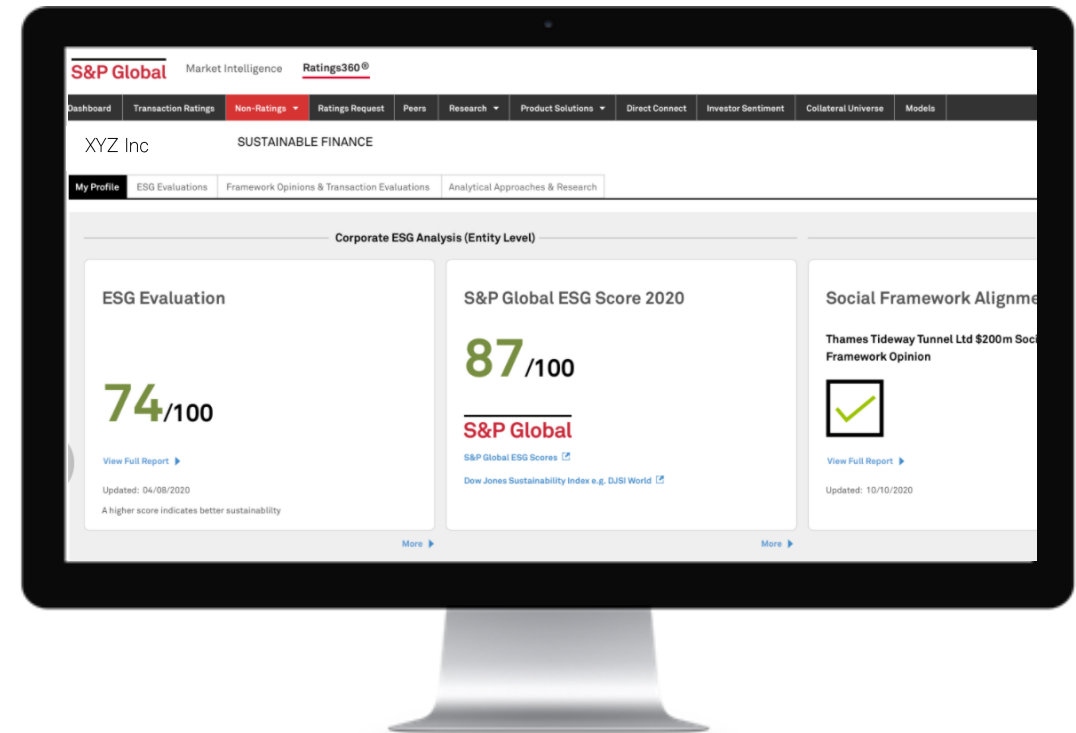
S&P Global Market Intelligence Ratings360®

Dashboard Transaction Ratings Non-Ratings Ratings Request Peers Research Product Solutions Direct Connect Investor Sentiment Collateral Universe Models

XYZ Inc SUSTAINABLE FINANCE

My Profile ESG Evaluations Framework Opinions & Transaction Evaluations Analytical Approaches & Research

Corporate ESG Analysis (Entity Level)

ESG Evaluation

74/100

View Full Report

Updated: 04/08/2020

A higher score indicates better sustainability

More

S&P Global ESG Score 2020

87/100

S&P Global

S&P Global ESG Scores

Dow Jones Sustainability Index e.g. DJSI World

More

Social Framework Alignme

Thames Tideway Tunnel Ltd $200m Soci Framework Opinion

View Full Report

Updated: 10/10/2020